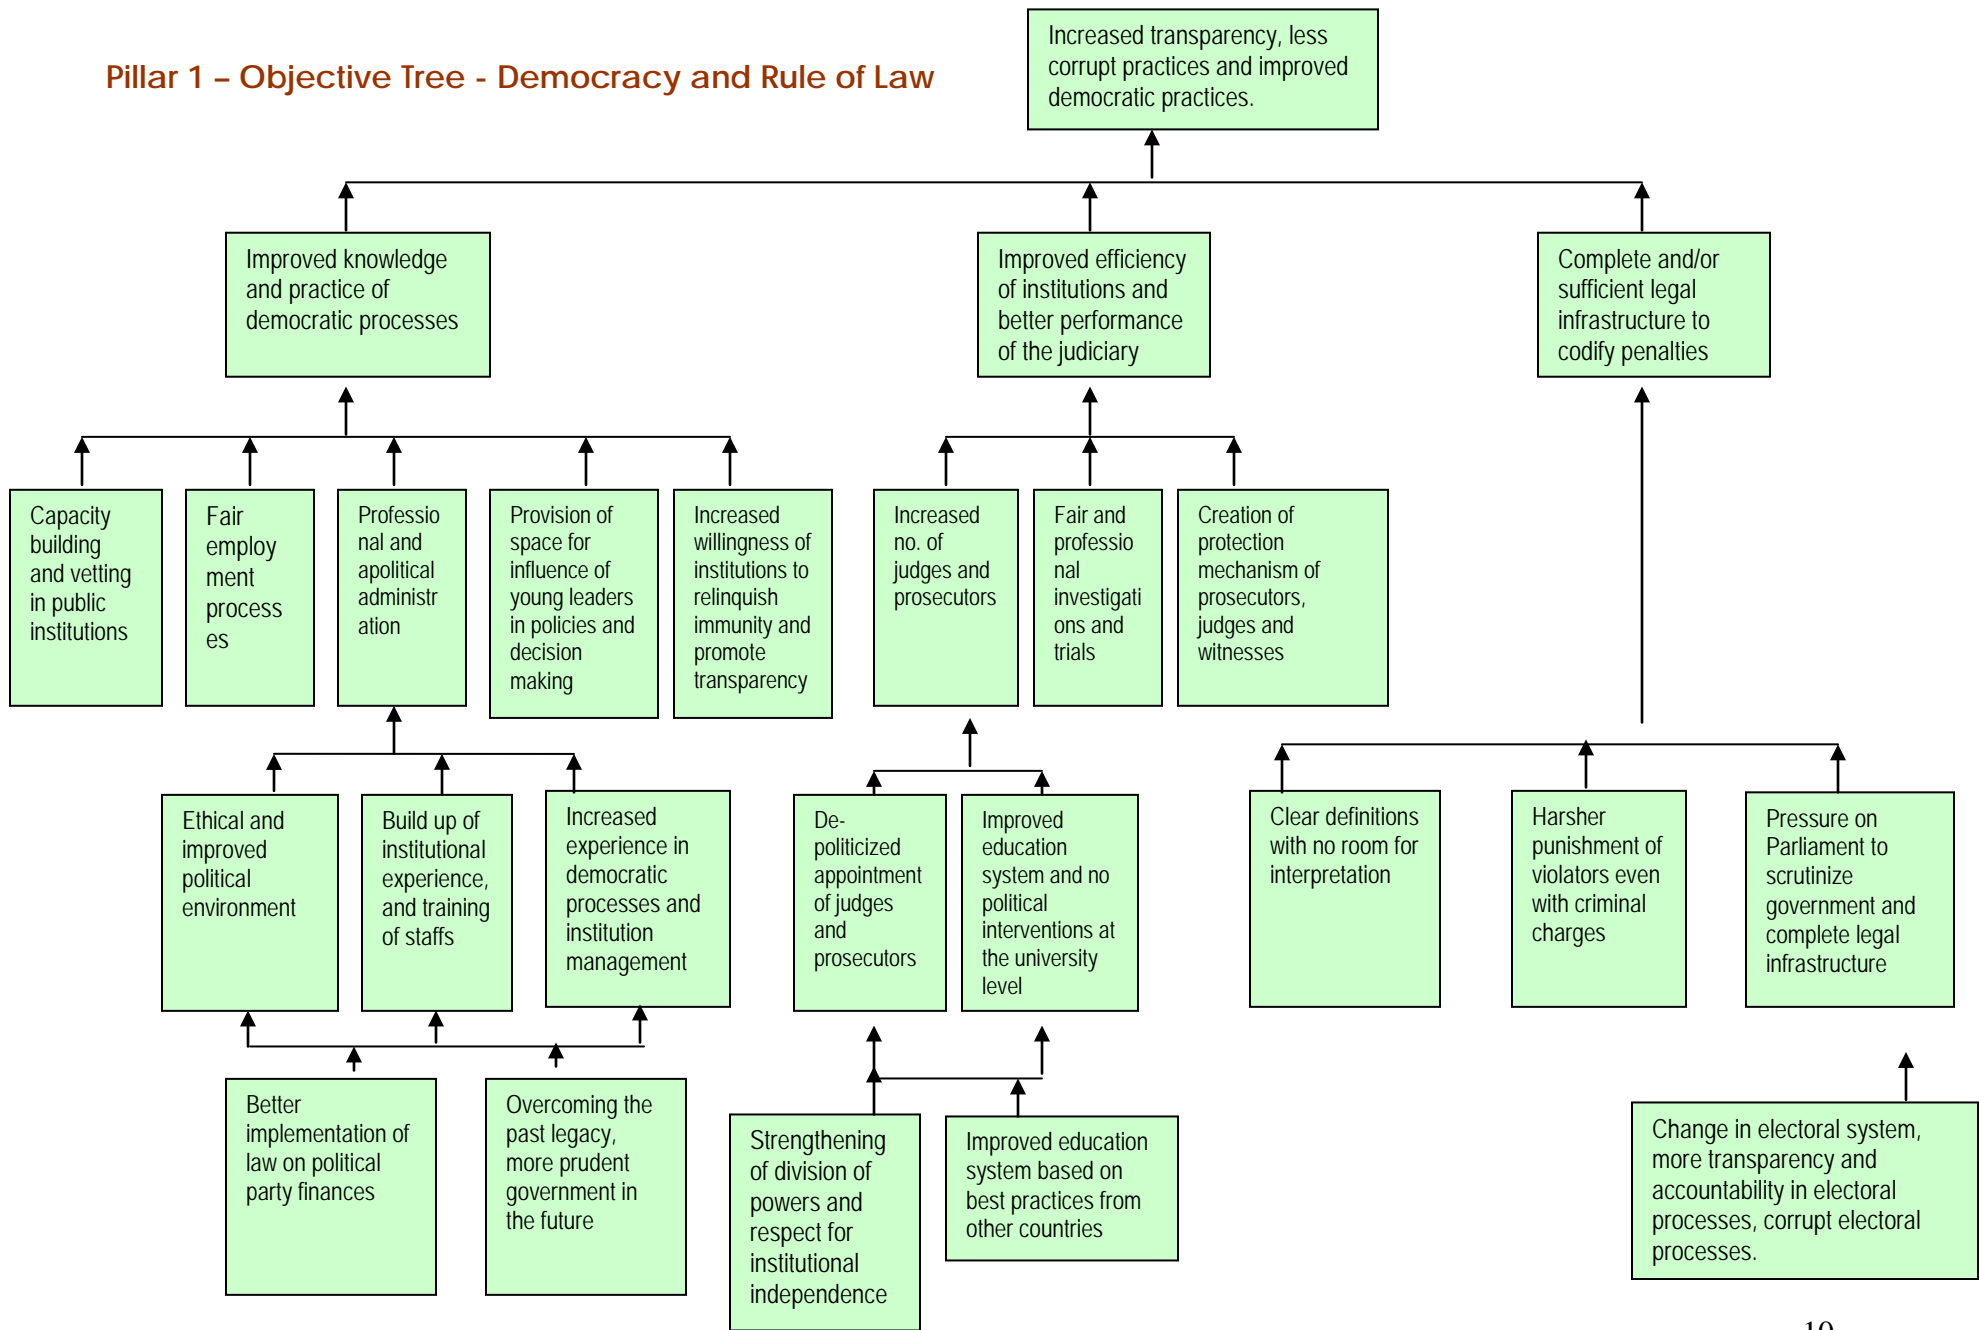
Pillar 1 – Objective Tree - Democracy and Rule of Law

Increased transparency, less corrupt practices and improved democratic practices.

Improved knowledge and practice of democratic processes

Improved efficiency of institutions and better performance of the judiciary

Complete and/or sufficient legal infrastructure to codify penalties

Capacity building and vetting in public institutions

Fair employment processes

Professional and apolitical administration

Provision of space for influence of young leaders in policies and decision making

Increased willingness of institutions to relinquish immunity and promote transparency

Increased no. of judges and prosecutors

Fair and professional investigations and trials

Creation of protection mechanism of prosecutors, judges and witnesses

Ethical and improved political environment

Build up of institutional experience, and training of staffs

Increased experience in democratic processes and institution management

De-politicized appointment of judges and prosecutors

Improved education system and no political interventions at the university level

Clear definitions with no room for interpretation

Harsher punishment of violators even with criminal charges

Pressure on Parliament to scrutinize government and complete legal infrastructure

Better implementation of law on political party finances

Overcoming the past legacy, more prudent government in the future

Strengthening of division of powers and respect for institutional independence

Improved education system based on best practices from other countries

Change in electoral system, more transparency and accountability in electoral processes, corrupt electoral processes.

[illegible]